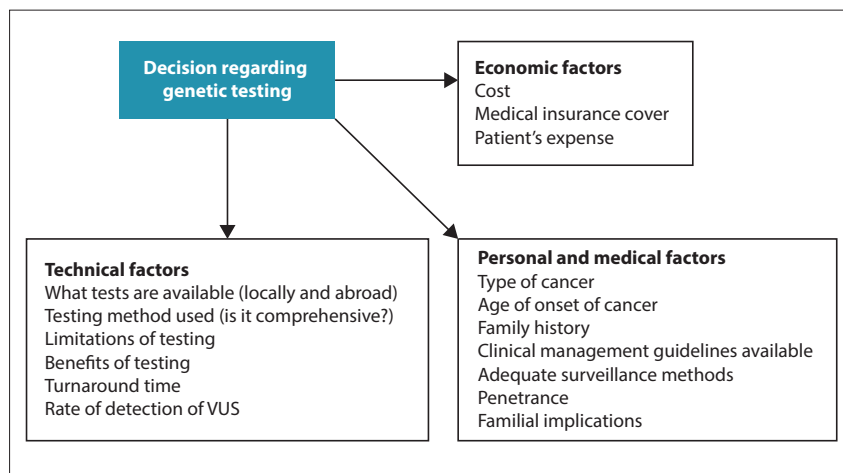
Decision regarding genetic testing

Economic factors
Cost
Medical insurance cover
Patient's expense

Technical factors
What tests are available (locally and abroad)
Testing method used (is it comprehensive?)
Limitations of testing
Benefits of testing
Turnaround time
Rate of detection of VUS

Personal and medical factors
Type of cancer
Age of onset of cancer
Family history
Clinical management guidelines available
Adequate surveillance methods
Penetrance
Familial implications